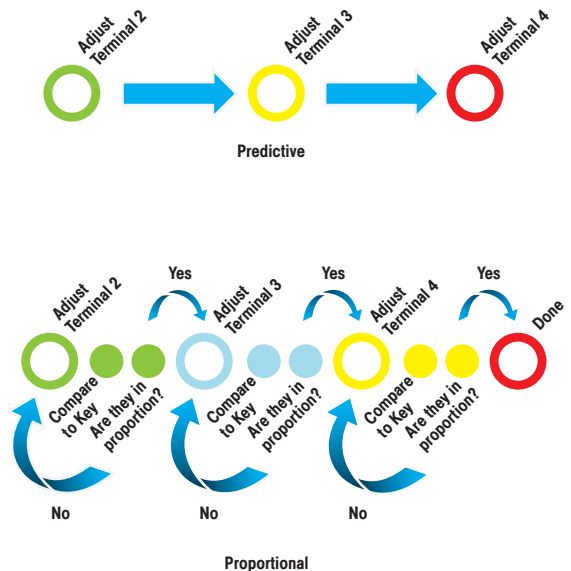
Adjust Terminal 2

Adjust Terminal 3

Adjust Terminal 4

Predictive

Adjust Terminal 2

Yes

Adjust Terminal 3

Yes

Adjust Terminal 4

Yes

Done

Compare to Key

Are they in proportion?

Compare to Key

Are they in proportion?

Compare to Key

Are they in proportion?

No

No

No

Proportional